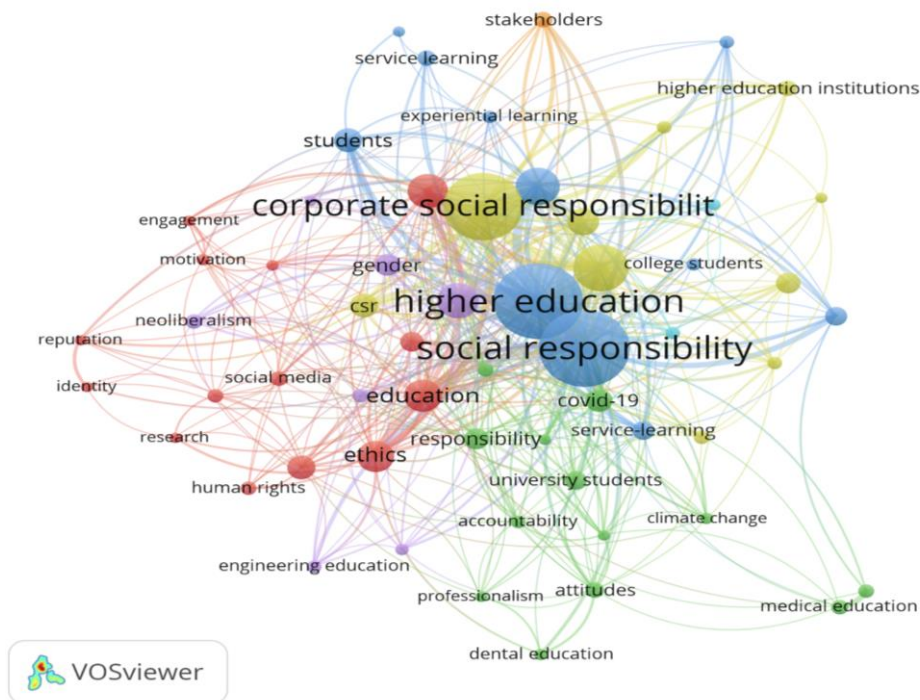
stakeholders
service learning
higher education institutions
experiential learning
students
corporate social responsibilit
engagement
motivation
gender
college students
csr
higher education
neoliberalism
reputation
social responsibility
identity
social media
education
covid-19
research
responsibility
service-learning
ethics
human rights
university students
accountability
climate change
engineering education
professionalism
attitudes
medical education
dental education
VOSviewer